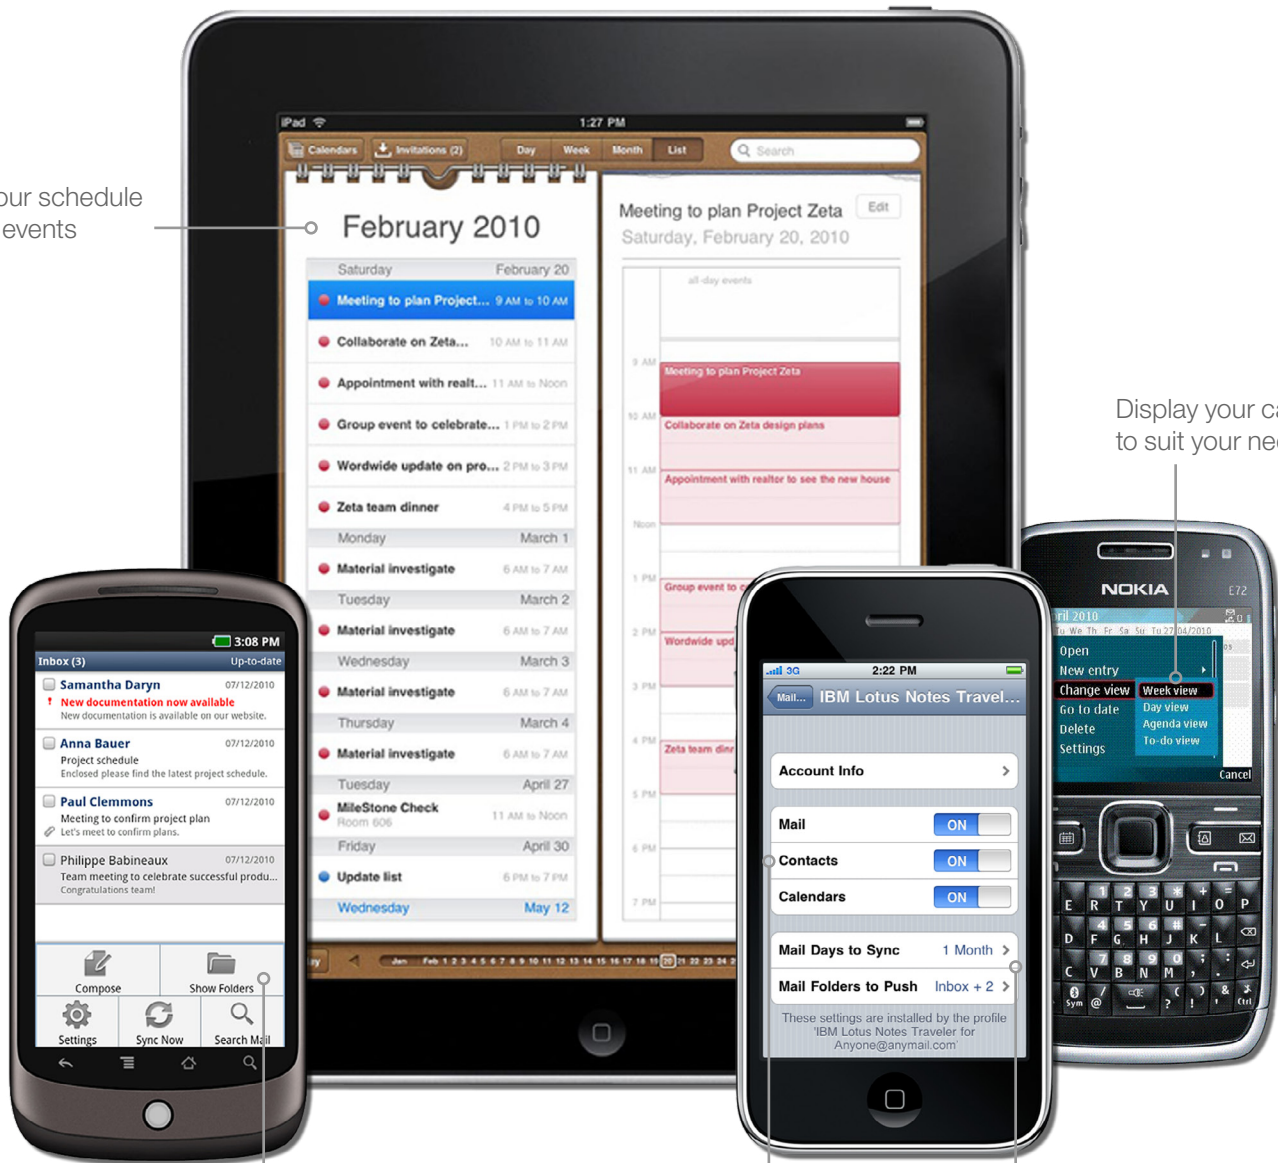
our schedule
events

iPad 1:27 PM
Calendars Invitations (2) Day Week Month List Search

February 2010

Saturday February 20
Meeting to plan Project... 9 AM to 10 AM
Collaborate on Zeta... 10 AM to 11 AM
Appointment with realt... 11 AM to Noon
Group event to celebrate... 1 PM to 2 PM
Wordwide update on pro... 2 PM to 3 PM
Zeta team dinner 4 PM to 5 PM
Monday March 1
Material investigate 6 AM to 7 AM
Tuesday March 2
Material investigate 6 AM to 7 AM
Wednesday March 3
Material investigate 6 AM to 7 AM
Thursday March 4
Material investigate 6 AM to 7 AM
Tuesday April 27
MileStone Check Room 606 11 AM to Noon
Friday April 30
Update list 6 PM to 7 PM
Wednesday May 12

Meeting to plan Project Zeta Edit
Saturday, February 20, 2010
all-day events
9 AM
10 AM
11 AM
Noon
1 PM
2 PM
3 PM
4 PM
5 PM
6 PM
7 PM
Meeting to plan Project Zeta
Collaborate on Zeta design plans
Appointment with realtor to see the new house
Group event to c
Wordwide upd
Zeta team dinr

Jan Feb 1 2 3 4 5 6 7 8 9 10 11 12 13 14 15 16 17 18 19 20 21 22 23 24

Display your ca
to suit your ne

NOKIA E72
ril 2010
To We Th Fr Sa Su Tu 27/04/2010
Open
New entry
Change view
Go to date
Delete
Settings
Week view
Day view
Agenda view
To-do view
Cancel

3:08 PM
Inbox (3) Up-to-date
Samantha Daryn 07/12/2010
New documentation now available
New documentation is available on our website.
Anna Bauer 07/12/2010
Project schedule
Enclosed please find the latest project schedule.
Paul Clemmons 07/12/2010
Meeting to confirm project plan
Let's meet to confirm plans.
Philippe Babineaux 07/12/2010
Team meeting to celebrate successful produ...
Congratulations team!
Compose
Show Folders
Settings
Sync Now
Search Mail

3G 2:22 PM
Mail... IBM Lotus Notes Travel...
Account Info
Mail ON
Contacts ON
Calendars ON
Mail Days to Sync 1 Month
Mail Folders to Push Inbox + 2
These settings are installed by the profile 'IBM Lotus Notes Traveler for Anyone@anymail.com'